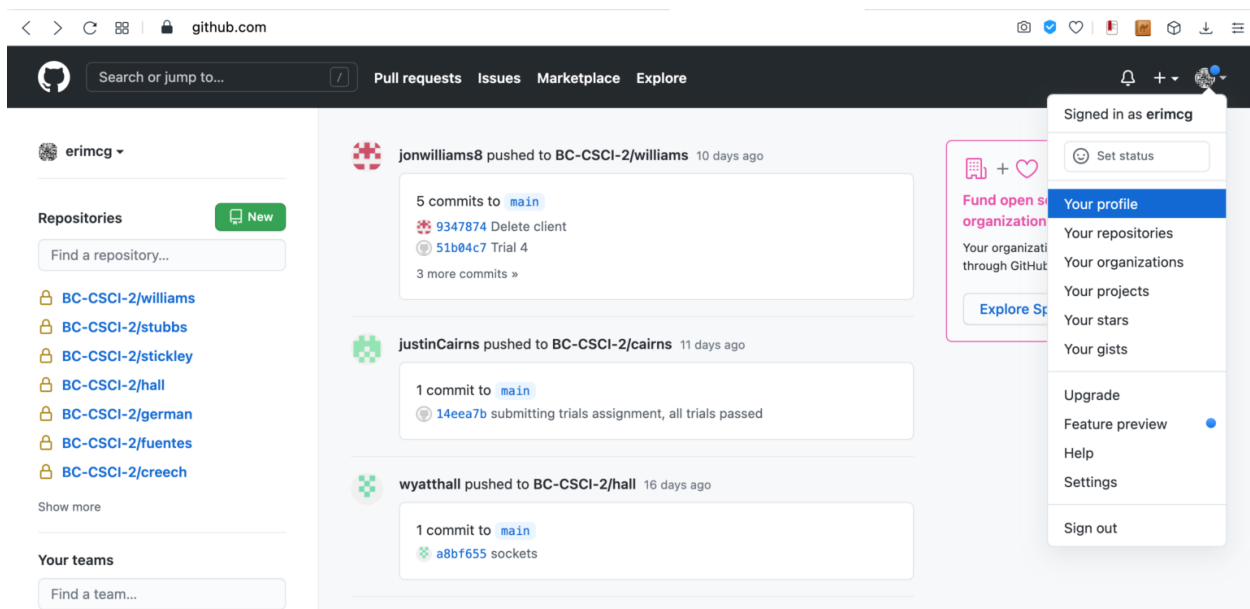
github.com

Search or jump to... /

Pull requests Issues Marketplace Explore

erimcg

Repositories New

Find a repository...

BC-CSCI-2/williams
BC-CSCI-2/stubbs
BC-CSCI-2/stickley
BC-CSCI-2/hall
BC-CSCI-2/german
BC-CSCI-2/fuentes
BC-CSCI-2/creech

Show more

Your teams

Find a team...

jonwilliams8 pushed to BC-CSCI-2/williams 10 days ago

5 commits to main
9347874 Delete client
51b04c7 Trial 4
3 more commits »

justinCairns pushed to BC-CSCI-2/cairns 11 days ago

1 commit to main
14eea7b submitting trials assignment, all trials passed

wyatthall pushed to BC-CSCI-2/hall 16 days ago

1 commit to main
a8bf655 sockets

Fund open s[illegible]
organization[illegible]
Your organizati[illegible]
through GitHub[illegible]
Explore Sp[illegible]

Signed in as erimcg

Set status

Your profile
Your repositories
Your organizations
Your projects
Your stars
Your gists

Upgrade
Feature preview
Help
Settings

Sign out